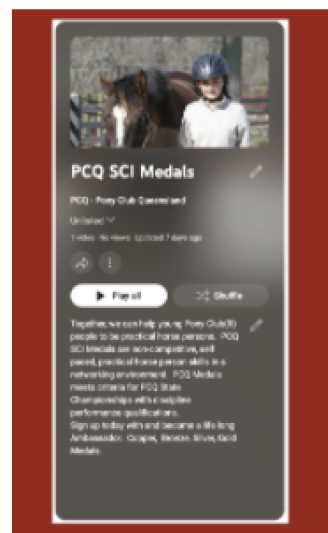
PCQ SCI Medals

PCQ - Pony Club Queensland

Unlisted

1 video No views Updated 7 days ago

Play all

Shuffle

Together, we can help young Pony Club(30) people to be practical horse persons. PCQ SCI Medals are non-competitive, self paced, practical horse person skills in a networking environment. PCQ Medals meets criteria for PCQ State Championships with discipline performance qualifications.
Sign up today with and become a life long Ambassador. Copper, Bronze, Silver, Gold Medals.